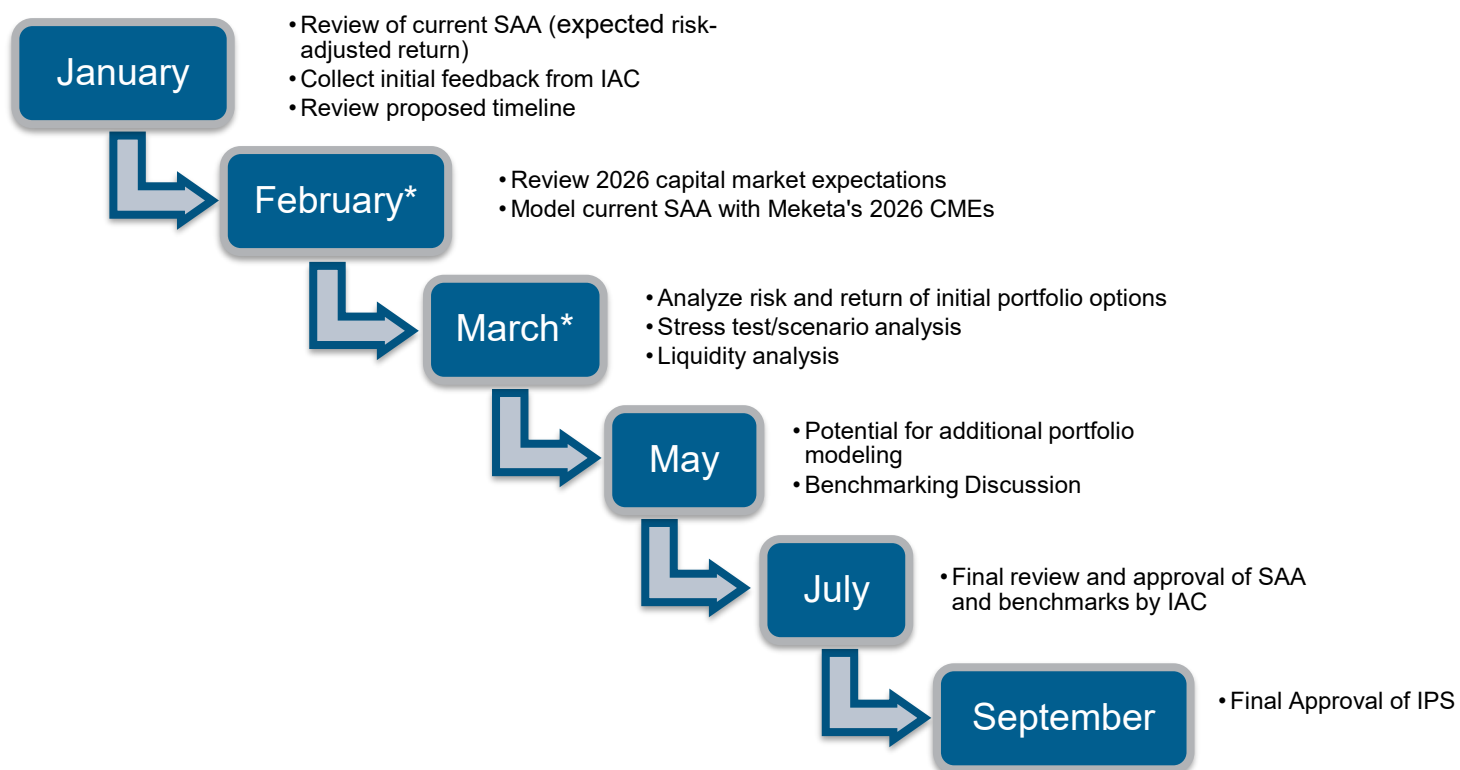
January

• Review of current SAA (expected risk-adjusted return)
• Collect initial feedback from IAC
• Review proposed timeline

February*

• Review 2026 capital market expectations
• Model current SAA with Meketa's 2026 CMEs

March*

• Analyze risk and return of initial portfolio options
• Stress test/scenario analysis
• Liquidity analysis

May

• Potential for additional portfolio modeling
• Benchmarking Discussion

July

• Final review and approval of SAA and benchmarks by IAC

September

• Final Approval of IPS